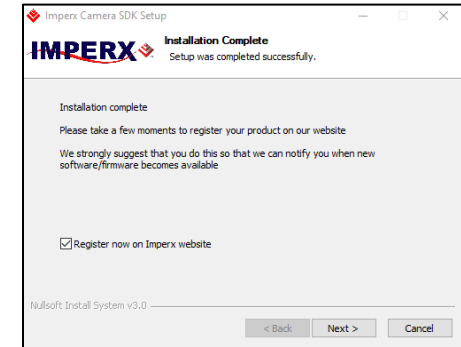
Imperx Camera SDK Setup

IMPERX

Installation Complete
Setup was completed successfully.

Installation complete

Please take a few moments to register your product on our website

We strongly suggest that you do this so that we can notify you when new software/firmware becomes available

Register now on Imperx website

Nullsoft Install System v3.0

< Back
Next >
Cancel